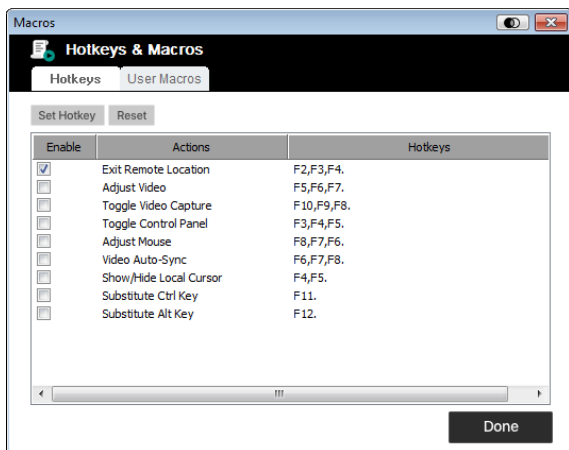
Macros

Hotkeys & Macros

Hotkeys | User Macros

Set Hotkey | Reset

| Enable | Actions | Hotkeys |
|---|---|---|
| ☑ | Exit Remote Location | F2,F3,F4. |
| ☐ | Adjust Video | F5,F6,F7. |
| ☐ | Toggle Video Capture | F10,F9,F8. |
| ☐ | Toggle Control Panel | F3,F4,F5. |
| ☐ | Adjust Mouse | F8,F7,F6. |
| ☐ | Video Auto-Sync | F6,F7,F8. |
| ☐ | Show/Hide Local Cursor | F4,F5. |
| ☐ | Substitute Ctrl Key | F11. |
| ☐ | Substitute Alt Key | F12. |

Done